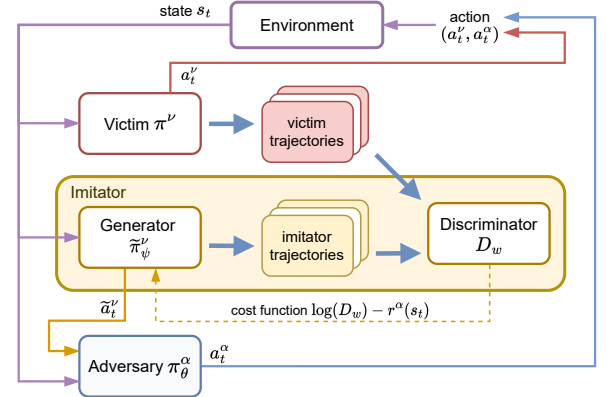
state $s_t$

Environment

action $(a_t^\nu, a_t^\alpha)$

$a_t^\nu$

Victim $\pi^\nu$

victim trajectories

Imitator

Generator $\widetilde{\pi}_\psi^\nu$

imitator trajectories

Discriminator $D_w$

cost function $\log(D_w) - r^\alpha(s_t)$

$\widetilde{a}_t^\nu$

Adversary $\pi_\theta^\alpha$

$a_t^\alpha$